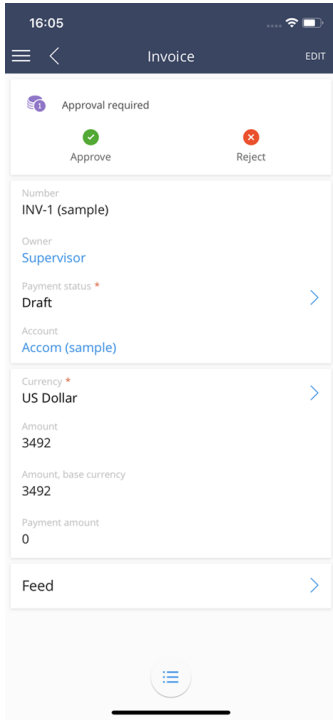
16:05

Invoice

EDIT

Approval required

Approve

Reject

Number
INV-1 (sample)

Owner
Supervisor

Payment status *
Draft

Account
Accom (sample)

Currency *
US Dollar

Amount
3492

Amount, base currency
3492

Payment amount
0

Feed